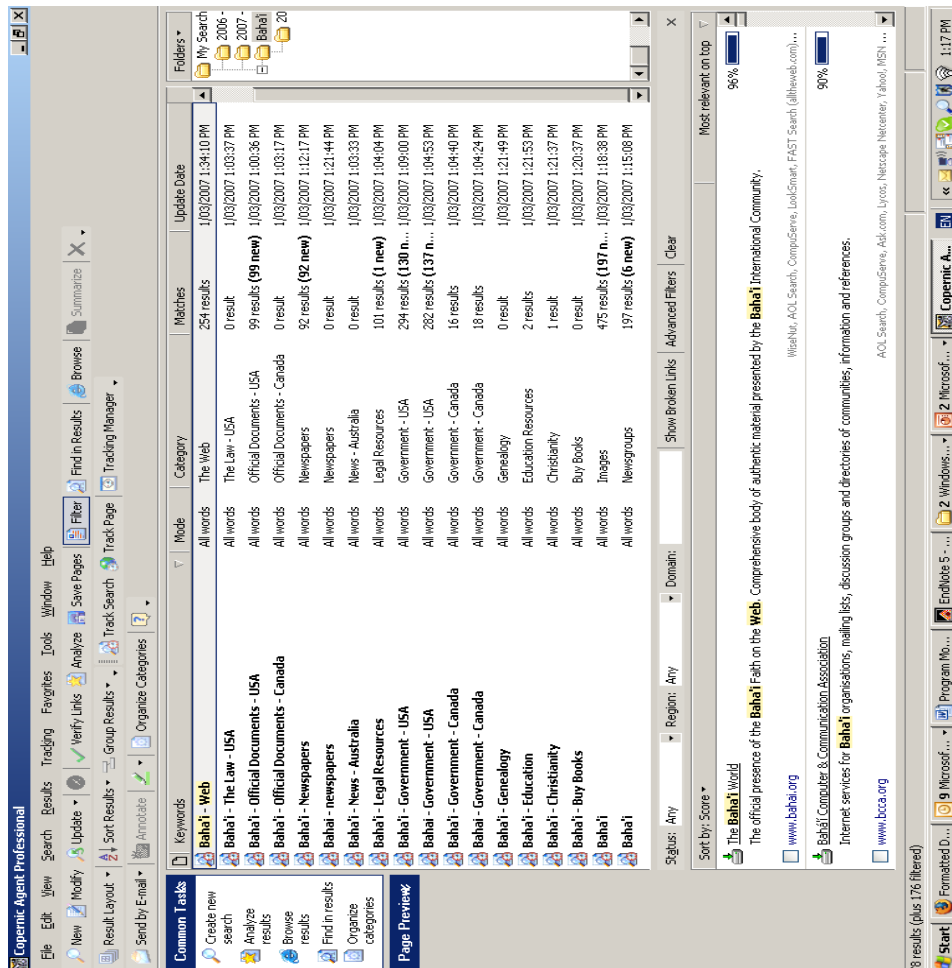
Copernic Agent Professional

File Edit View Search Results Tracking Favorites Tools Window Help

New Modify Update Verify Links Analyze Save Pages Filter Find in Results Browse Summarize

Result Layout Sort Results Group Results Track Search Track Page Tracking Manager

Send by E-mail Annotate Organize Categories

Common Tasks
Create new search
Analyze results
Browse results
Find in results
Organize categories

Page Preview

| Keywords | Mode | Category | Matches | Update Date |
|---|---|---|---|---|
| Baha'i - Web | All words | The Web | 254 results | 1/03/2007 1:34:10 PM |
| Baha'i - The Law - USA | All words | The Law - USA | 0 result | 1/03/2007 1:03:37 PM |
| Baha'i - Official Documents - USA | All words | Official Documents - USA | 99 results (99 new) | 1/03/2007 1:00:36 PM |
| Baha'i - Official Documents - Canada | All words | Official Documents - Canada | 0 result | 1/03/2007 1:03:17 PM |
| Baha'i - Newspapers | All words | Newspapers | 92 results (92 new) | 1/03/2007 1:12:17 PM |
| Bahai - newspapers | All words | Newspapers | 0 result | 1/03/2007 1:21:44 PM |
| Baha'i - News - Australia | All words | News - Australia | 0 result | 1/03/2007 1:03:33 PM |
| Baha'i - Legal Resources | All words | Legal Resources | 101 results (1 new) | 1/03/2007 1:04:04 PM |
| Baha'i - Government - USA | All words | Government - USA | 294 results (130 n... | 1/03/2007 1:09:00 PM |
| Bahai - Government - USA | All words | Government - USA | 282 results (137 n... | 1/03/2007 1:04:53 PM |
| Baha'i - Government - Canada | All words | Government - Canada | 16 results | 1/03/2007 1:04:40 PM |
| Bahai - Government - Canada | All words | Government - Canada | 18 results | 1/03/2007 1:04:24 PM |
| Baha'i - Genealogy | All words | Genealogy | 0 result | 1/03/2007 1:21:49 PM |
| Baha'i - Education | All words | Education Resources | 2 results | 1/03/2007 1:21:53 PM |
| Baha'i - Christianity | All words | Christianity | 1 result | 1/03/2007 1:21:37 PM |
| Baha'i - Buy Books | All words | Buy Books | 0 result | 1/03/2007 1:20:37 PM |
| Baha'i | All words | Images | 475 results (197 n... | 1/03/2007 1:18:38 PM |
| Baha'i | All words | Newsgroups | 197 results (6 new) | 1/03/2007 1:15:08 PM |

Folders
My Search
2006
2007
Baha'i
20

Status: Any Region: Any Domain: Show Broken Links Advanced Filters Clear

Sort by: Score Most relevant on top

The Baha'i World
The official presence of the Baha'i Faith on the Web. Comprehensive body of authentic material presented by the Baha'i International Community.
www.bahai.org 96%
WiseNut, AOL Search, CompuServe, LookSmart, FAST Search (alltheweb.com)...

Baha'i Computer & Communication Association
Internet services for Baha'i organisations, mailing lists, discussion groups and directories of communities, information and references.
www.bcca.org 90%
AOL Search, CompuServe, Ask.com, Lycos, Netscape Netcenter, Yahoo!, MSN ...

8 results (plus 176 filtered)

Start Formatted D... 9 Microsof... Program Mo... EndNote 5 - ... 2 Windows... 2 Microsof... Copernic A... EN 1:17 PM